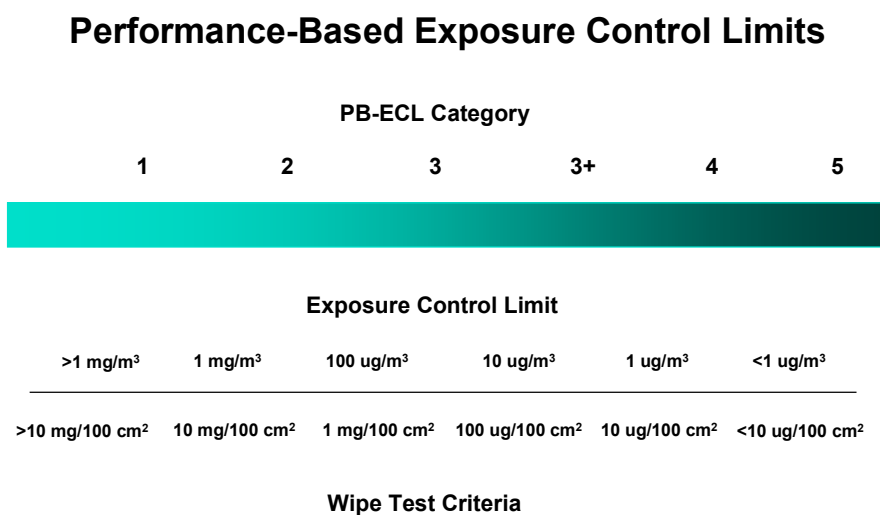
Performance-Based Exposure Control Limits

PB-ECL Category

1 2 3 3+ 4 5

Exposure Control Limit

>1 mg/m$^3$ 1 mg/m$^3$ 100 ug/m$^3$ 10 ug/m$^3$ 1 ug/m$^3$ <1 ug/m$^3$

>10 mg/100 cm$^2$ 10 mg/100 cm$^2$ 1 mg/100 cm$^2$ 100 ug/100 cm$^2$ 10 ug/100 cm$^2$ <10 ug/100 cm$^2$

Wipe Test Criteria